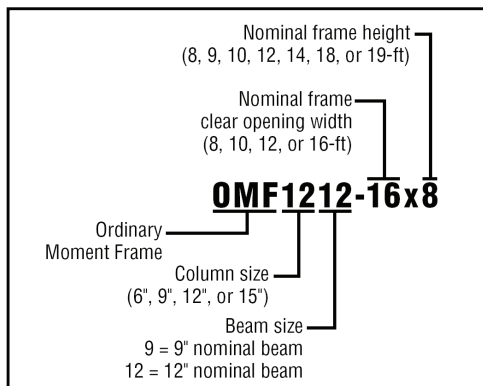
Nominal frame height
(8, 9, 10, 12, 14, 18, or 19-ft)

Nominal frame
clear opening width
(8, 10, 12, or 16-ft)

OMF1212-16x8

Ordinary
Moment Frame

Column size
(6", 9", 12", or 15")

Beam size
9 = 9" nominal beam
12 = 12" nominal beam